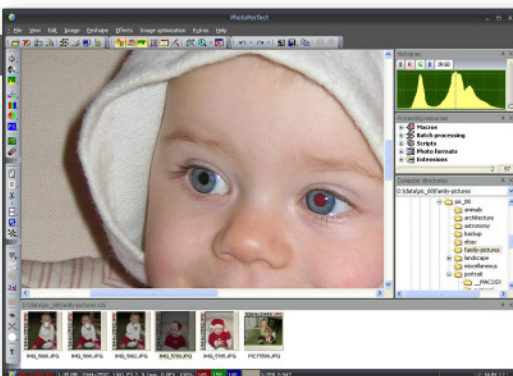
PhotoPerfect

File View Edit Image Reshape Effects Image optimization Extras Help

Histogram

Processing resources
Macros
Batch processing
Scripts
Photo formats
Extensions

Computer directories
D:\data\pic_00\family-pictures

pic_00
animals
architecture
astronomy
backup
ebay
family-pictures
landscape
miscellaneous
portrait
__MACOSX

D:\data\pic_00\family-pictures

IMG_5060.JPG IMG_5061.JPG IMG_5062.JPG IMG_5790.JPG IMG_5795.JPG PICT0008.JPG